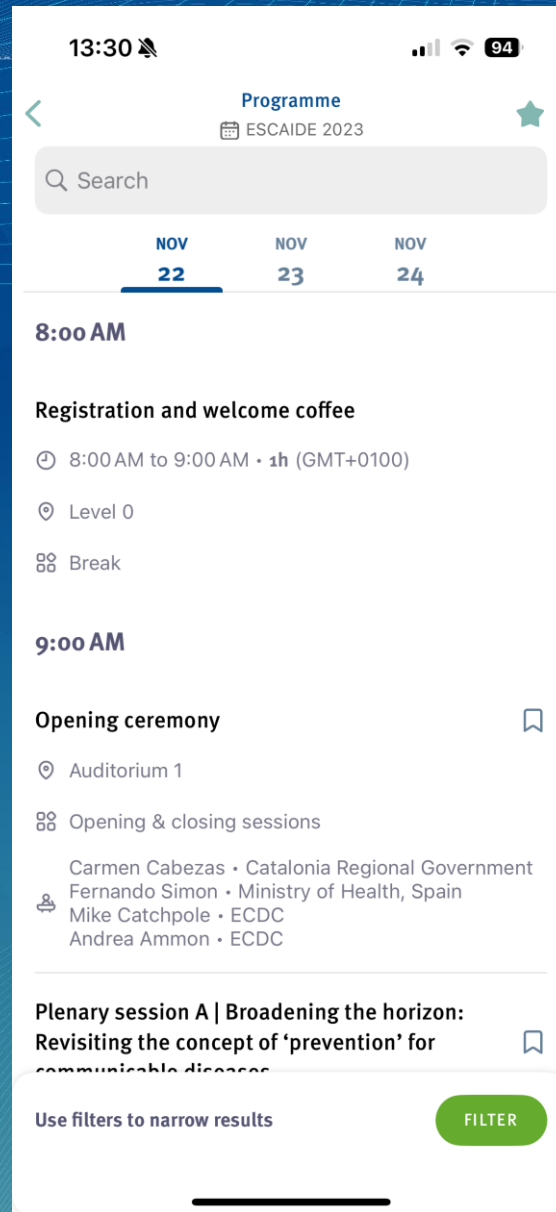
13:30

94

Programme

ESCAIDE 2023

Search

NOV 22

NOV 23

NOV 24

8:00 AM

Registration and welcome coffee

8:00 AM to 9:00 AM • 1h (GMT+0100)

Level 0

Break

9:00 AM

Opening ceremony

Auditorium 1

Opening & closing sessions

Carmen Cabezas • Catalonia Regional Government
Fernando Simon • Ministry of Health, Spain
Mike Catchpole • ECDC
Andrea Ammon • ECDC

Plenary session A | Broadening the horizon: Revisiting the concept of 'prevention' for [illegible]

Use filters to narrow results

FILTER